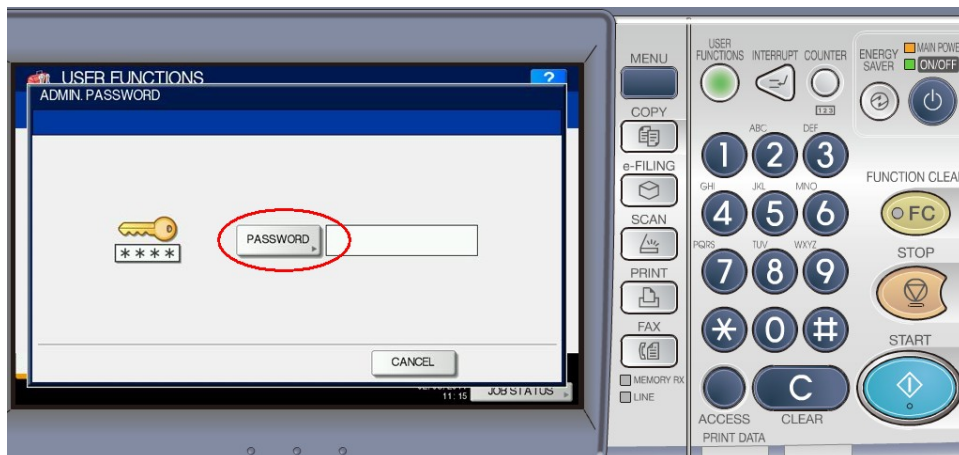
USER FUNCTIONS
?
ADMIN. PASSWORD

****
PASSWORD

CANCEL

11:15
JOB STATUS

MENU
COPY
e-FILING
SCAN
PRINT
FAX
MEMORY RX
LINE

USER FUNCTIONS
INTERRUPT
COUNTER
123
ENERGY SAVER
MAIN POWER
ON/OFF

ABC
DEF
1
2
3
GHI
JKL
MNO
4
5
6
PQRS
TUV
WXYZ
7
8
9
*
0
#
C

FUNCTION CLEAR
FC
STOP
START

ACCESS
CLEAR
PRINT DATA